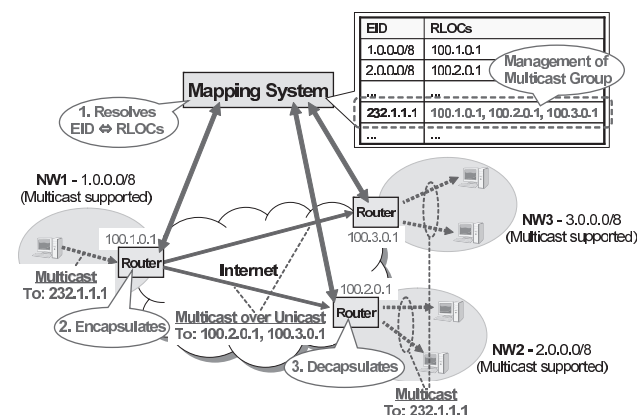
| EID | RLOCs |
|---|---|
| 1.0.0.0/8 | 100.1.0.1 |
| 2.0.0.0/8 | 100.2.0.1 |
| ... | ... |
| 232.1.1.1 | 100.1.0.1, 100.2.0.1, 100.3.0.1 |
| ... | ... |

Management of Multicast Group

Mapping System

1. Resolves EID ⇔ RLOCs

NW1 - 1.0.0.0/8 (Multicast supported)

100.1.0.1

Router

Multicast To: 232.1.1.1

2. Encapsulates

Internet

Multicast over Unicast To: 100.2.0.1, 100.3.0.1

Router

100.3.0.1

NW3 - 3.0.0.0/8 (Multicast supported)

100.2.0.1

Router

3. Decapsulates

NW2 - 2.0.0.0/8 (Multicast supported)

Multicast To: 232.1.1.1